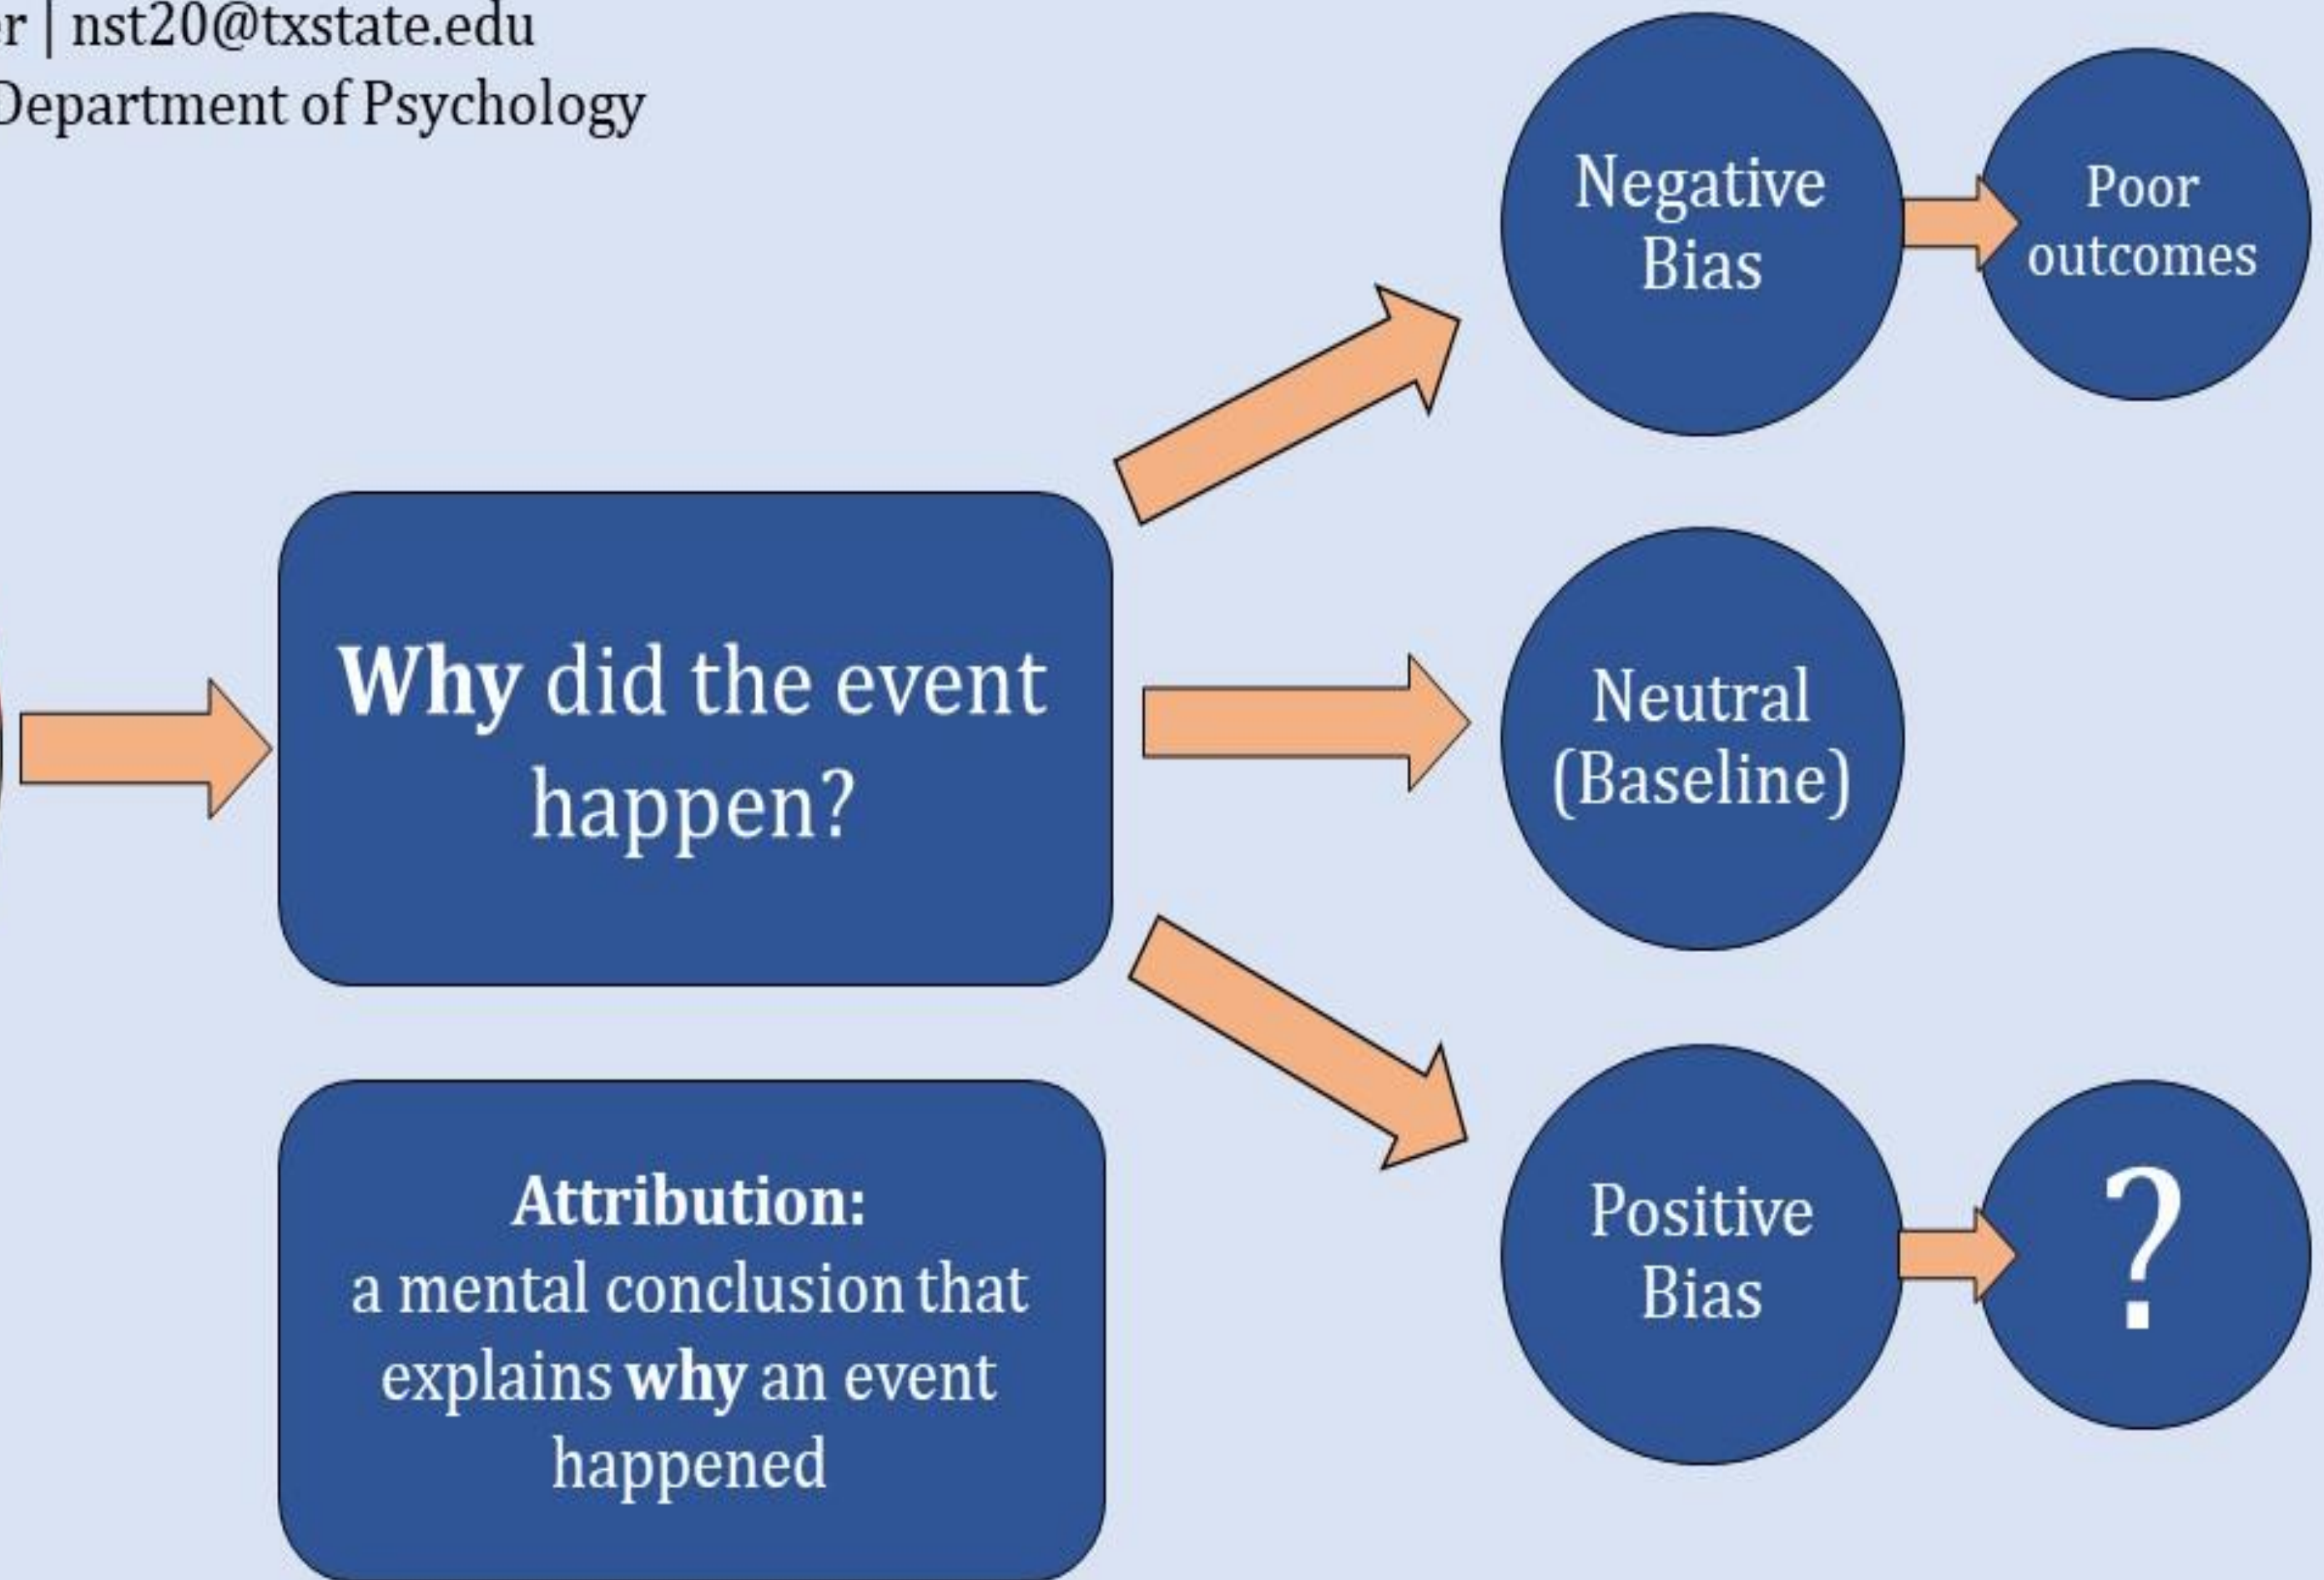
r | nst20@txstate.edu
Department of Psychology

Why did the event happen?

Attribution:
a mental conclusion that explains why an event happened

Negative Bias

Poor outcomes

Neutral (Baseline)

Positive Bias

?